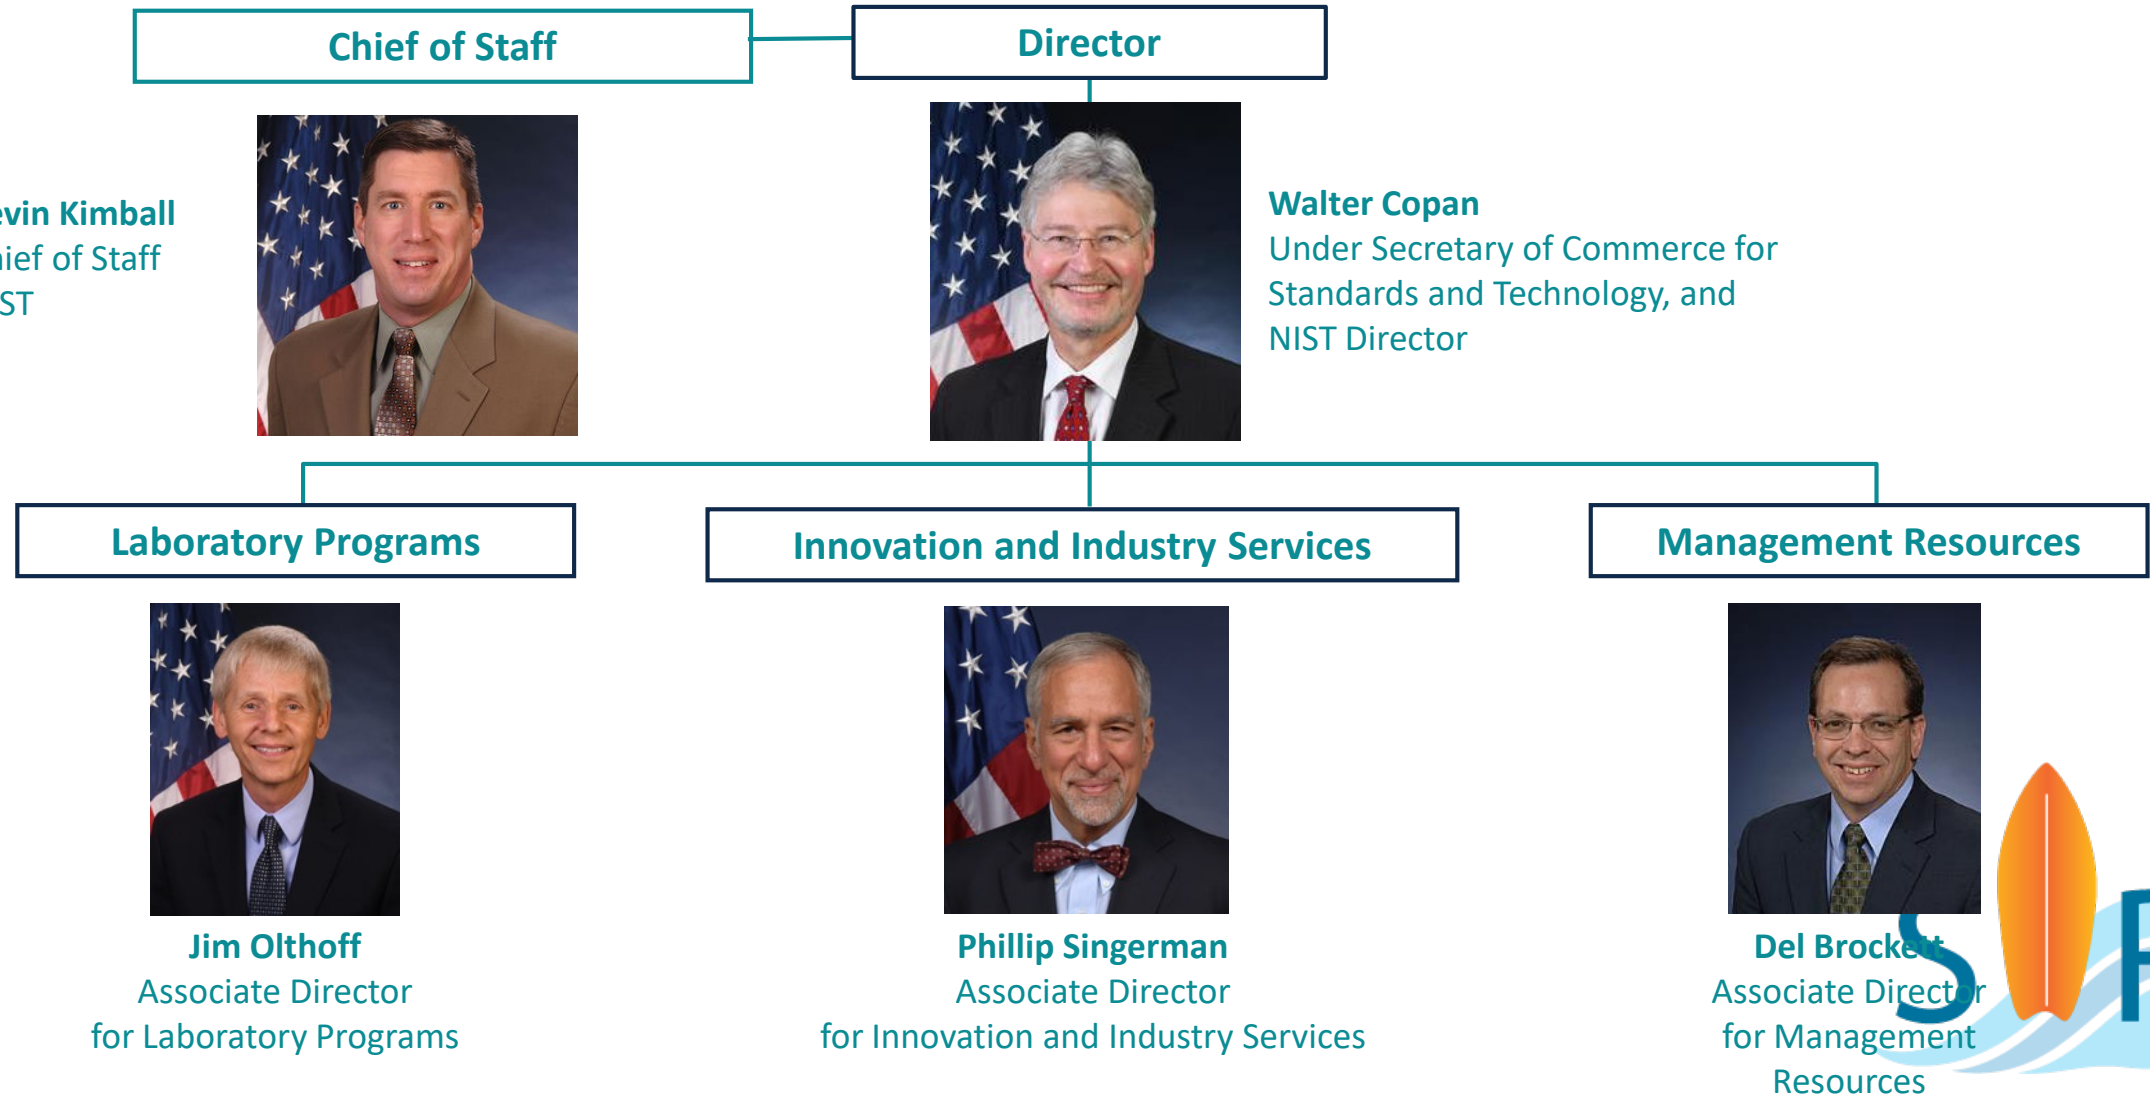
Chief of Staff

Director

evin Kimball
hief of Staff
ST

Walter Copan
Under Secretary of Commerce for Standards and Technology, and NIST Director

Laboratory Programs

Innovation and Industry Services

Management Resources

Jim Olthoff
Associate Director for Laboratory Programs

Phillip Singerman
Associate Director for Innovation and Industry Services

Del Brockett
Associate Director for Management Resources